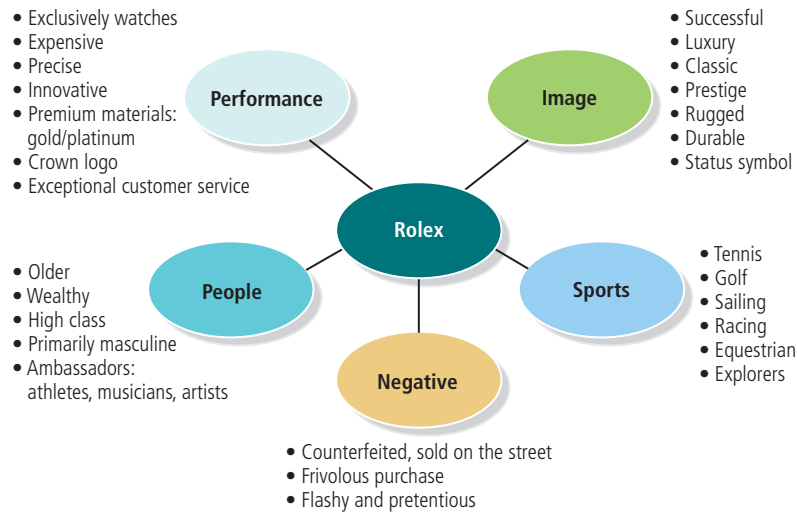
- Exclusively watches
- Expensive
- Precise
- Innovative
- Premium materials: gold/platinum
- Crown logo
- Exceptional customer service

Performance

- Successful
- Luxury
- Classic
- Prestige
- Rugged
- Durable
- Status symbol

Image

Rolex

- Older
- Wealthy
- High class
- Primarily masculine
- Ambassadors: athletes, musicians, artists

People

Sports

- Tennis
- Golf
- Sailing
- Racing
- Equestrian
- Explorers

Negative

- Counterfeited, sold on the street
- Frivolous purchase
- Flashy and pretentious